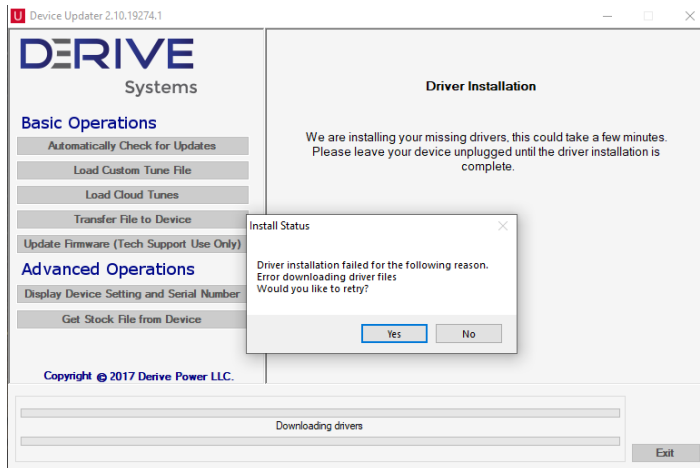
U Device Updater 2.10.19274.1

DERIVE
Systems

Basic Operations
Automatically Check for Updates
Load Custom Tune File
Load Cloud Tunes
Transfer File to Device
Update Firmware (Tech Support Use Only)

Advanced Operations
Display Device Setting and Serial Number
Get Stock File from Device

Copyright © 2017 Derive Power LLC.

Driver Installation

We are installing your missing drivers, this could take a few minutes. Please leave your device unplugged until the driver installation is complete.

Install Status

Driver installation failed for the following reason.
Error downloading driver files
Would you like to retry?

Yes
No

Downloading drivers

Exit